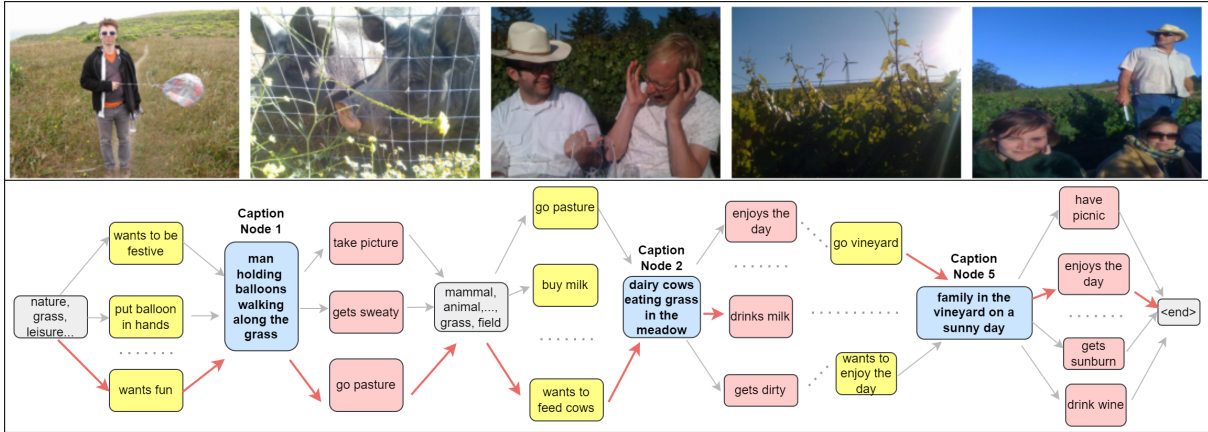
nature, grass, leisure...

wants to be festive

put balloon in hands

.......

wants fun

Caption Node 1

man holding balloons walking along the grass

take picture

gets sweaty

go pasture

mammal, animal,..., grass, field

go pasture

buy milk

.......

wants to feed cows

Caption Node 2

dairy cows eating grass in the meadow

enjoys the day

.......

drinks milk

gets dirty

go vineyard

.......

wants to enjoy the day

Caption Node 5

family in the vineyard on a sunny day

have picnic

enjoys the day

.......

gets sunburn

drink wine

<end>